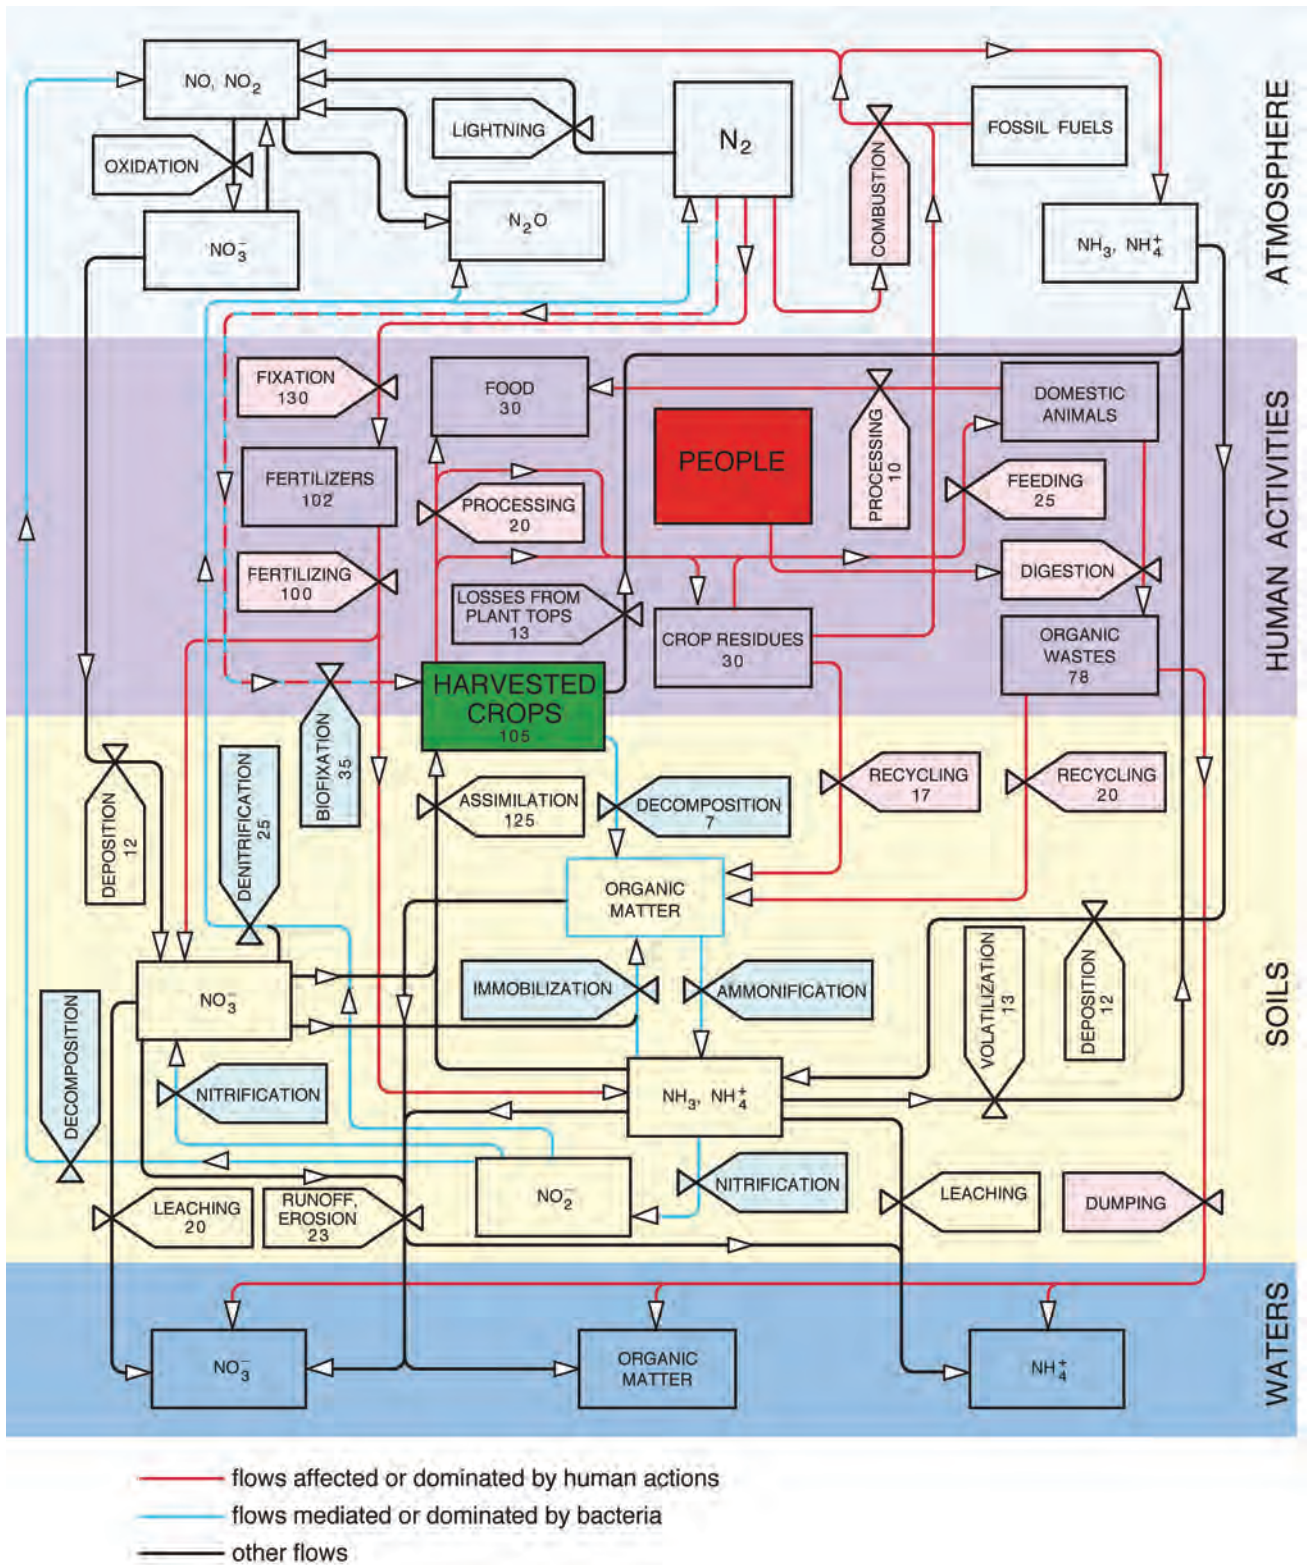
ATMOSPHERE

NO, $NO_2$

LIGHTNING

$N_2$

FOSSIL FUELS

OXIDATION

COMBUSTION

$N_2O$

$NO_3^-$

$NH_3$, $NH_4^+$

HUMAN ACTIVITIES

FIXATION 130

FOOD 30

DOMESTIC ANIMALS

PROCESSING 10

PEOPLE

FERTILIZERS 102

PROCESSING 20

FEEDING 25

FERTILIZING 100

DIGESTION

LOSSES FROM PLANT TOPS 13

CROP RESIDUES 30

ORGANIC WASTES 78

HARVESTED CROPS 105

BIOFIXATION 35

SOILS

DEPOSITION 12

DENITRIFICATION 25

ASSIMILATION 125

DECOMPOSITION 7

RECYCLING 17

RECYCLING 20

ORGANIC MATTER

VOLATILIZATION 13

DEPOSITION 12

$NO_3^-$

IMMOBILIZATION

AMMONIFICATION

DECOMPOSITION

NITRIFICATION

$NH_3$, $NH_4^+$

$NO_2^-$

NITRIFICATION

LEACHING 20

RUNOFF, EROSION 23

LEACHING

DUMPING

WATERS

$NO_3^-$

ORGANIC MATTER

$NH_4^+$

flows affected or dominated by human actions

flows mediated or dominated by bacteria

other flows